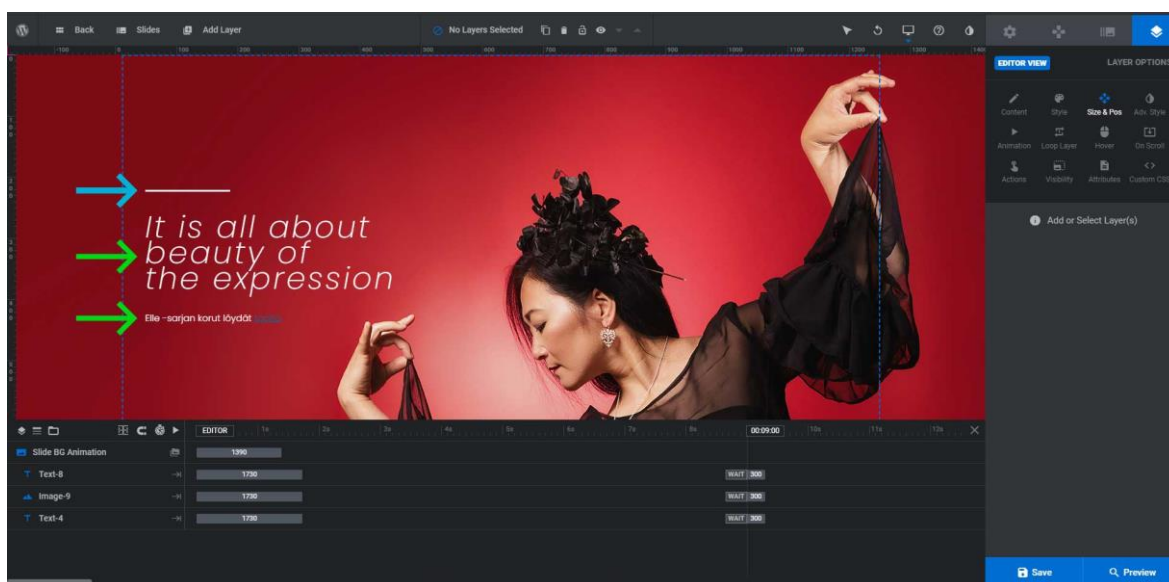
Back Slides Add Layer

No Layers Selected

EDITOR VIEW LAYER OPTIONS

Content Style Size & Pos Adv Style
Animation Loop Layer Hover On Scroll
Actions Visibility Attributes Custom CSS

Add or Select Layer(s)

It is all about beauty of the expression

Elle -sarjan korut löydät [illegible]

EDITOR 1s 2s 3s 4s 5s 6s 7s 8s 00:09:00 10s 11s 12s

Slide BG Animation 1390
Text-8 1730 WAIT 300
Image-9 1730 WAIT 300
Text-4 1730 WAIT 300

Save Preview